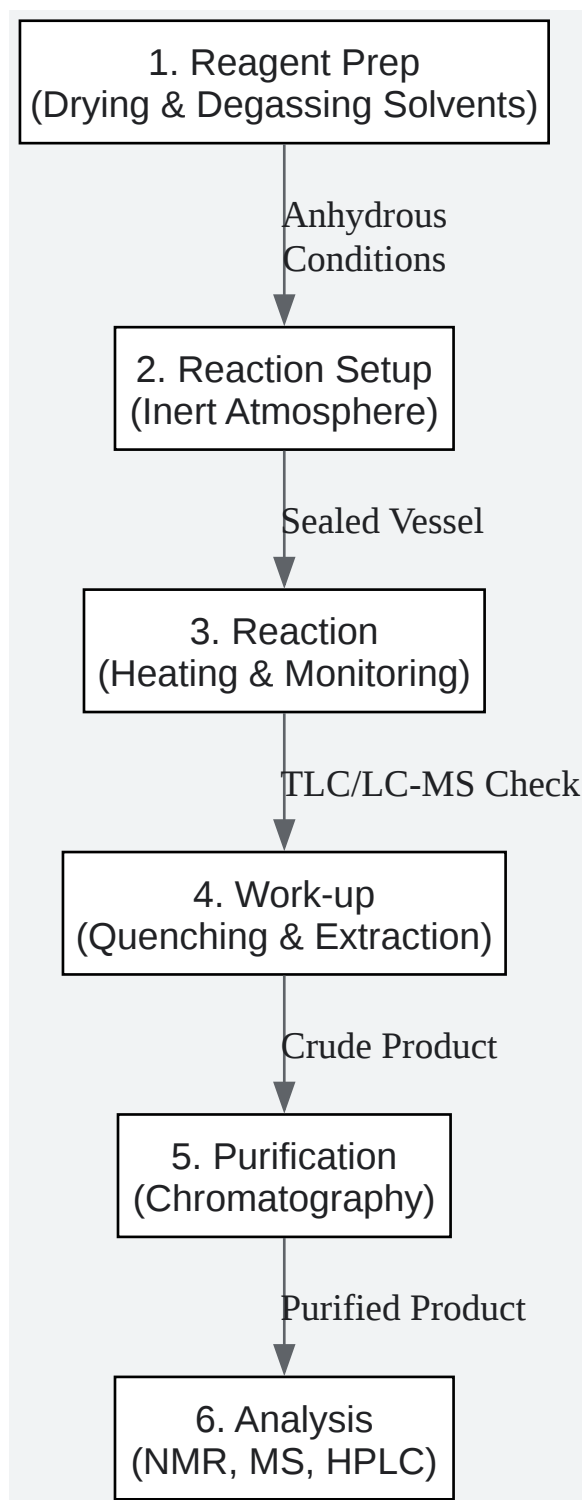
1. Reagent Prep
(Drying & Degassing Solvents)

Anhydrous
Conditions

2. Reaction Setup
(Inert Atmosphere)

Sealed Vessel

3. Reaction
(Heating & Monitoring)

TLC/LC-MS Check

4. Work-up
(Quenching & Extraction)

Crude Product

5. Purification
(Chromatography)

Purified Product

6. Analysis
(NMR, MS, HPLC)